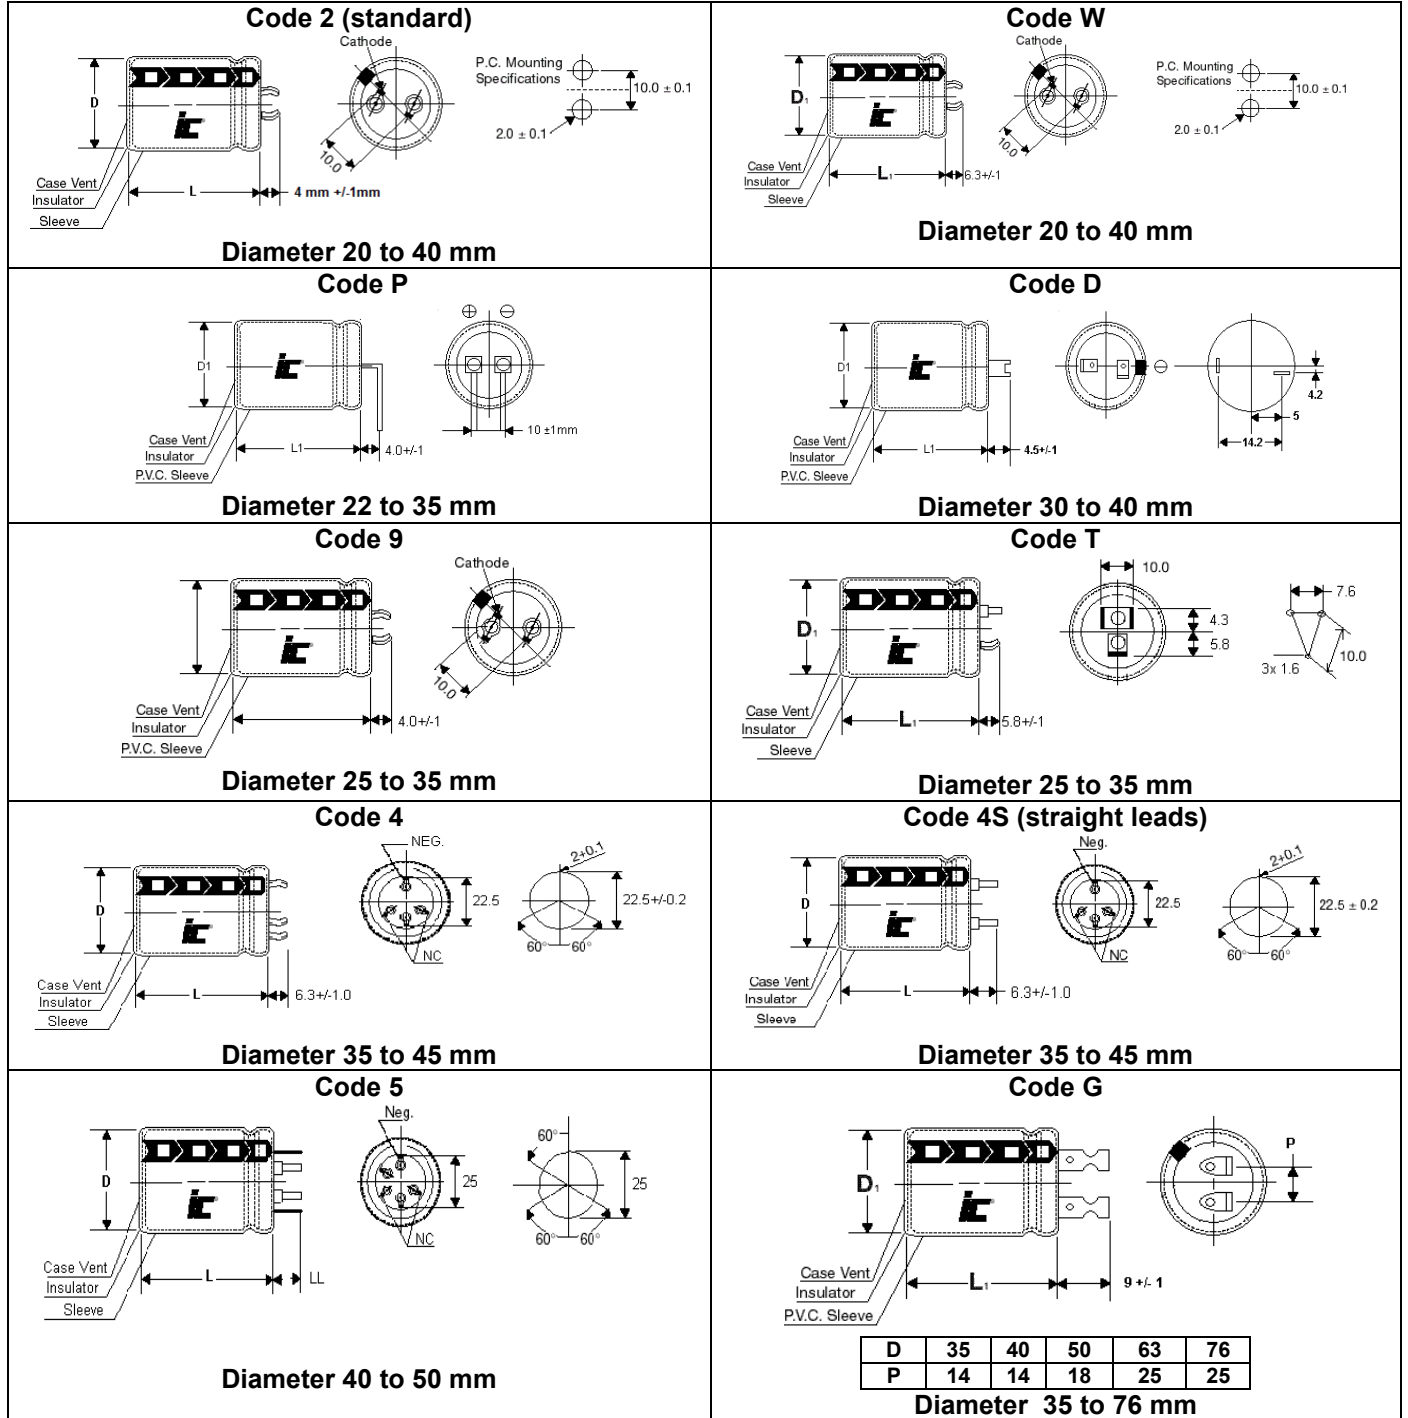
Code 2 (standard)

Cathode

P.C. Mounting Specifications

10.0 ± 0.1

2.0 ± 0.1

10.0

D

Case Vent
Insulator
Sleeve

L

4 mm +/-1mm

Diameter 20 to 40 mm

Code W

Cathode

P.C. Mounting Specifications

10.0 ± 0.1

2.0 ± 0.1

10.0

$D_1$

Case Vent
Insulator
Sleeve

$L_1$

6.3+/-1

Diameter 20 to 40 mm

Code P

D1

Case Vent
Insulator
P.V.C. Sleeve

L1

4.0+/-1

10 ±1mm

Diameter 22 to 35 mm

Code D

D1

Case Vent
Insulator
P.V.C. Sleeve

L1

4.5+/-1

4.2

5

14.2

Diameter 30 to 40 mm

Code 9

Cathode

10.0

Case Vent
Insulator
P.V.C. Sleeve

4.0+/-1

Diameter 25 to 35 mm

Code T

10.0

4.3

5.8

7.6

3x 1.6

10.0

$D_1$

Case Vent
Insulator
Sleeve

$L_1$

5.8+/-1

Diameter 25 to 35 mm

Code 4

NEG.

22.5

NC

2+0.1

22.5+/-0.2

60° 60°

D

Case Vent
Insulator
Sleeve

L

6.3+/-1.0

Diameter 35 to 45 mm

Code 4S (straight leads)

Neg.

22.5

NC

2+0.1

22.5 ± 0.2

60° 60°

D

Case Vent
Insulator
Sleeve

L

6.3+/-1.0

Diameter 35 to 45 mm

Code 5

Neg.

25

NC

60°

25

60° 60°

D

Case Vent
Insulator
Sleeve

L

LL

Diameter 40 to 50 mm

Code G

P

$D_1$

Case Vent
Insulator
P.V.C. Sleeve

$L_1$

9 +/- 1

| D | 35 | 40 | 50 | 63 | 76 |
|---|---|---|---|---|---|
| P | 14 | 14 | 18 | 25 | 25 |

Diameter 35 to 76 mm